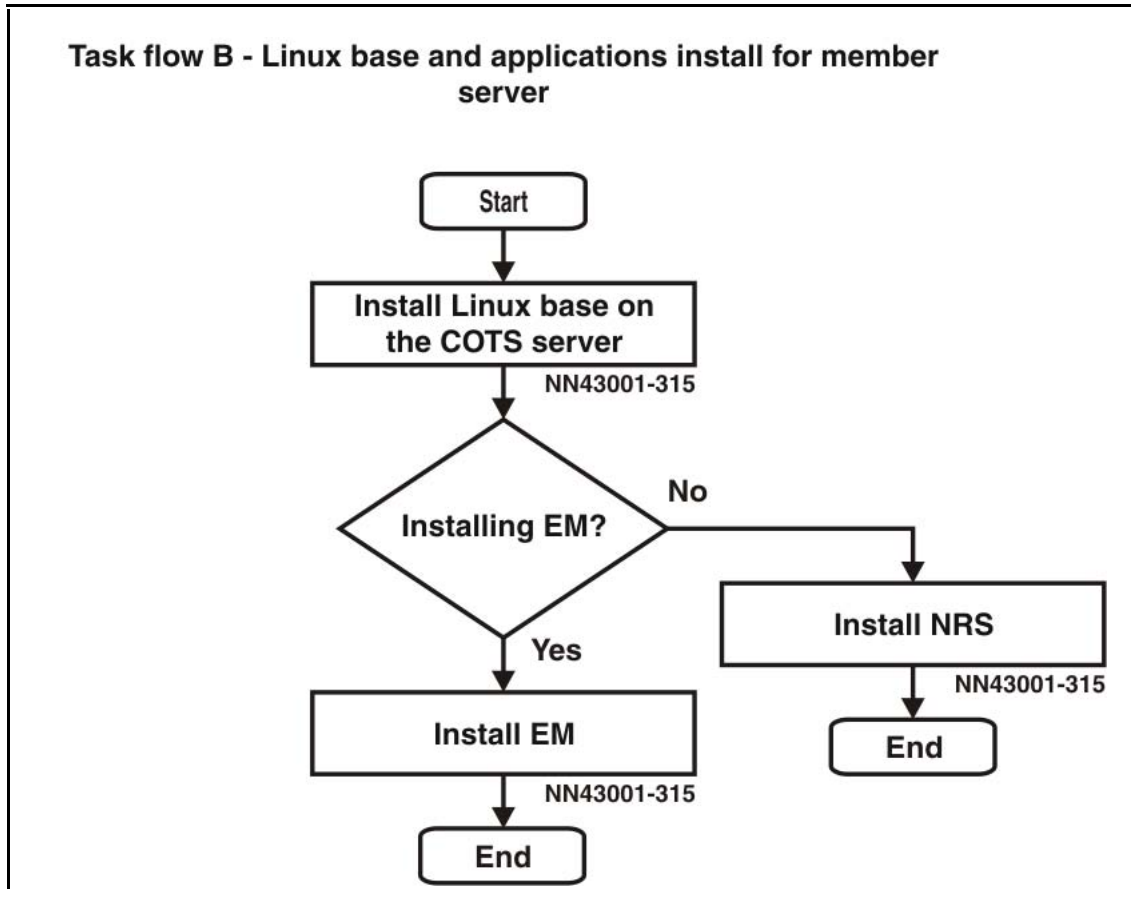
Task flow B - Linux base and applications install for member server

Start

Install Linux base on the COTS server

NN43001-315

Installing EM?

No

Yes

Install NRS

NN43001-315

End

Install EM

NN43001-315

End